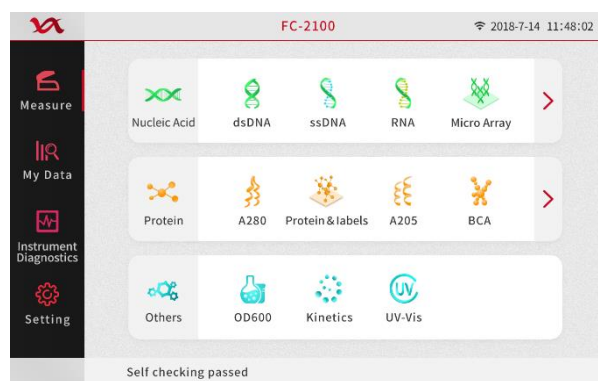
FC-2100
2018-7-14 11:48:02

Measure
My Data
Instrument Diagnostics
Setting

Nucleic Acid
dsDNA
ssDNA
RNA
Micro Array
>

Protein
A280
Protein & labels
A205
BCA
>

Others
OD600
Kinetics
UV-Vis

Self checking passed